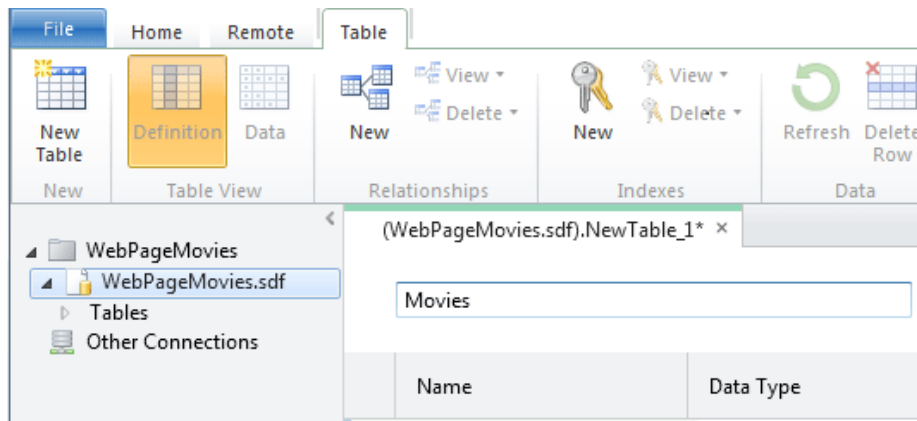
File
Home
Remote
Table

New Table
New

Definition
Data
Table View

New
View
Delete
Relationships

New
View
Delete
Indexes

Refresh
Delete Row
Data

WebPageMovies
WebPageMovies.sdf
Tables
Other Connections

(WebPageMovies.sdf).NewTable_1* ×

Movies

| Name | Data Type |
|---|---|